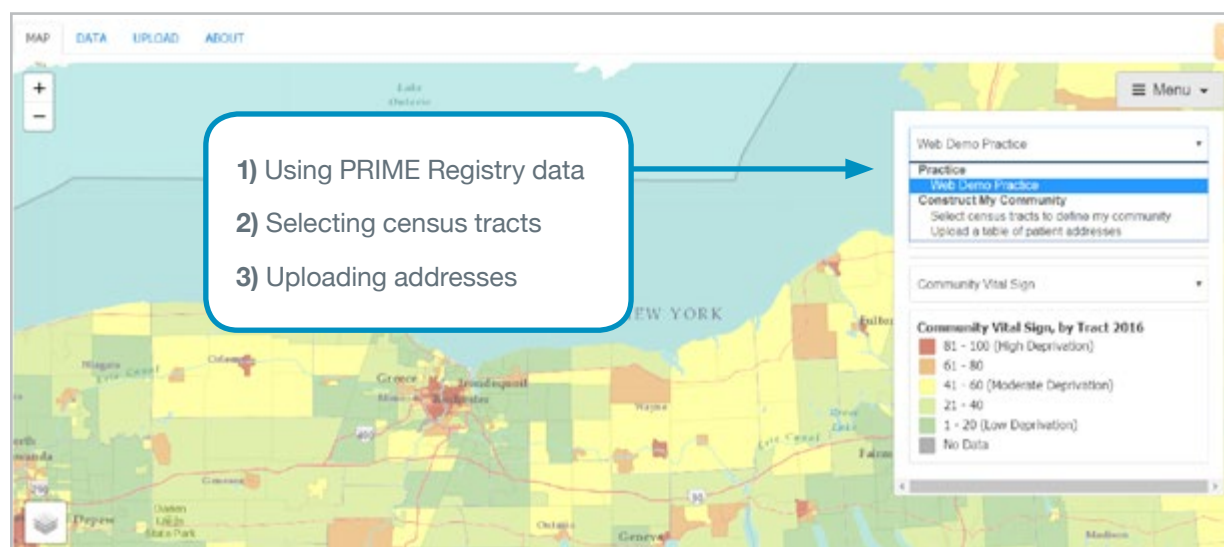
MAP DATA UPLOAD ABOUT

+
−

Lake Ontario

≡ Menu ▾

1) Using PRIME Registry data

2) Selecting census tracts

3) Uploading addresses

Web Demo Practice ▾

Practice
Web Demo Practice
Construct My Community
Select census tracts to define my community
Upload a table of patient addresses

Community Vital Sign ▾

Community Vital Sign, by Tract 2016
81 - 100 (High Deprivation)
61 - 80
41 - 60 (Moderate Deprivation)
21 - 40
1 - 20 (Low Deprivation)
No Data

NEW YORK

Niagara
Erie Canal
Orleans
Greece
Irondequoit
Rochester
Wayne
Erie Canal
Fulton
Oswego
Genesee
Darien Lake State Park
Ontario
Geneva
Madison
390
90
290
Depew